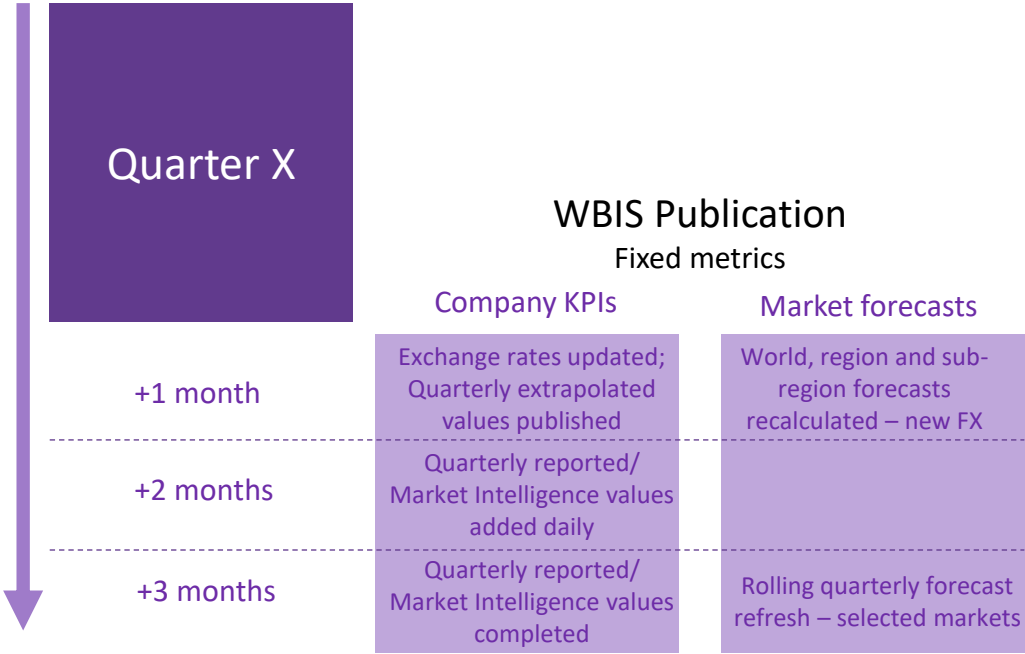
Quarter X

WBIS Publication
Fixed metrics

Company KPIs

Market forecasts

+1 month

Exchange rates updated; Quarterly extrapolated values published

World, region and sub-region forecasts recalculated – new FX

+2 months

Quarterly reported/ Market Intelligence values added daily

+3 months

Quarterly reported/ Market Intelligence values completed

Rolling quarterly forecast refresh – selected markets